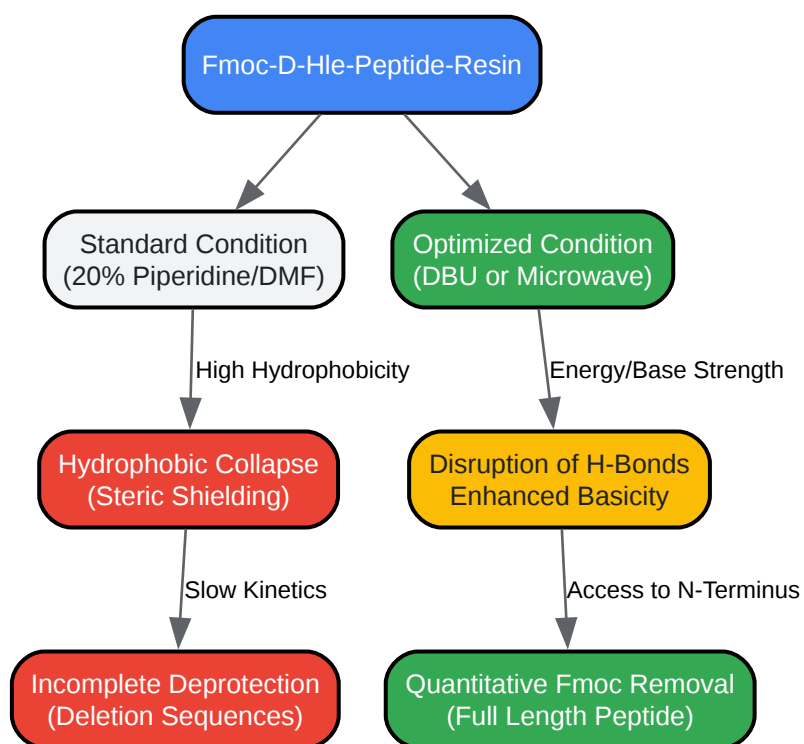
Fmoc-D-Hle-Peptide-Resin

Standard Condition
(20% Piperidine/DMF)

Optimized Condition
(DBU or Microwave)

High Hydrophobicity

Energy/Base Strength

Hydrophobic Collapse
(Steric Shielding)

Disruption of H-Bonds
Enhanced Basicity

Slow Kinetics

Access to N-Terminus

Incomplete Deprotection
(Deletion Sequences)

Quantitative Fmoc Removal
(Full Length Peptide)